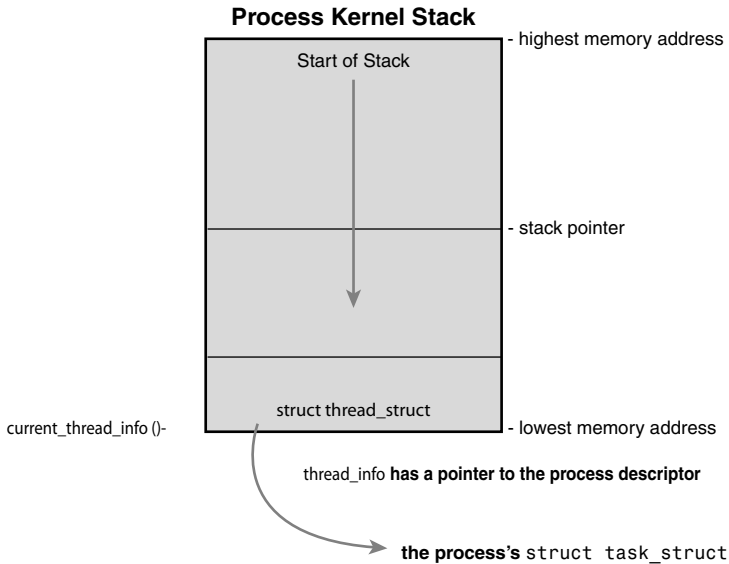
**Process Kernel Stack**

- highest memory address

Start of Stack

- stack pointer

struct thread_struct

current_thread_info ()-

- lowest memory address

thread_info **has a pointer to the process descriptor**

**the process's** struct task_struct